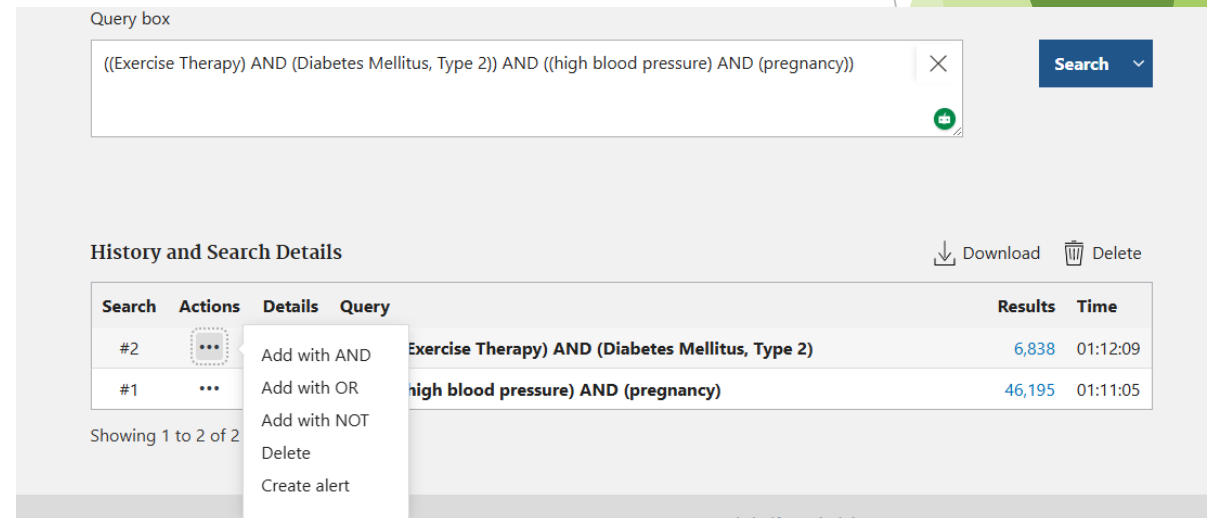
Query box

((Exercise Therapy) AND (Diabetes Mellitus, Type 2)) AND ((high blood pressure) AND (pregnancy))

Search

History and Search Details

Download Delete

| Search | Actions | Details | Query | Results | Time |
|---|---|---|---|---|---|
| #2 | ••• | | Exercise Therapy) AND (Diabetes Mellitus, Type 2) | 6,838 | 01:12:09 |
| #1 | ••• | | high blood pressure) AND (pregnancy) | 46,195 | 01:11:05 |

Add with AND
Add with OR
Add with NOT
Delete
Create alert

Showing 1 to 2 of 2